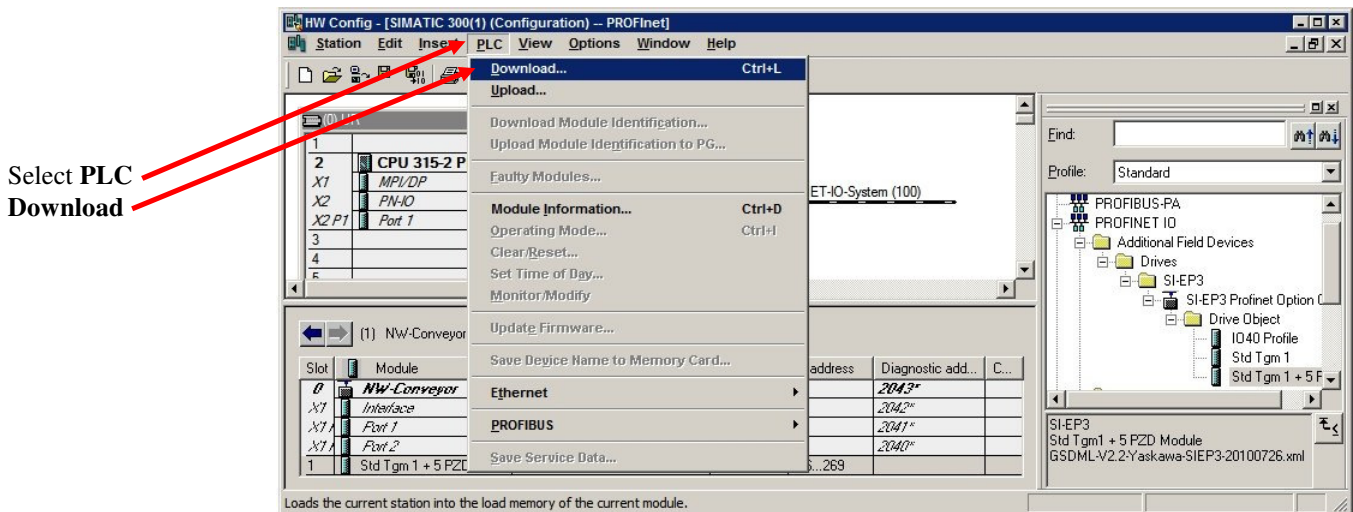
Select PLC
Download

HW Config - [SIMATIC 300(1) (Configuration) -- PROFInet]
Station Edit Insert PLC View Options Window Help

Download... Ctrl+L
Upload...
Download Module Identification...
Upload Module Identification to PG...
Faulty Modules...
Module Information... Ctrl+D
Operating Mode... Ctrl+I
Clear/Reset...
Set Time of Day...
Monitor/Modify
Update Firmware...
Save Device Name to Memory Card...
Ethernet
PROFIBUS
Save Service Data...

(0) UR

| | |
|---|---|
| 1 | |
| 2 | CPU 315-2 P |
| X1 | MPI/DP |
| X2 | PN-IO |
| X2 P1 | Port 1 |
| 3 | |
| 4 | |
| 5 | |

ET-IO-System (100)

(1) NW-Conveyor

| Slot | | Module | address | Diagnostic add... | C... |
|---|---|---|---|---|---|
| 0 | | NW-Conveyor | | 2043* | |
| X1 | | Interface | | 2042* | |
| X1 | | Port 1 | | 2041* | |
| X1 | | Port 2 | | 2040* | |
| 1 | | Std Tgm 1 + 5 PZD | 6...269 | | |

Find:
Profile: Standard
PROFIBUS-PA
PROFINET IO
Additional Field Devices
Drives
SI-EP3
SI-EP3 Profinet Option C
Drive Object
IO40 Profile
Std Tgm 1
Std Tgm 1 + 5 F

SI-EP3
Std Tgm1 + 5 PZD Module
GSDML-V2.2-Yaskawa-SIEP3-20100726.xml

Loads the current station into the load memory of the current module.